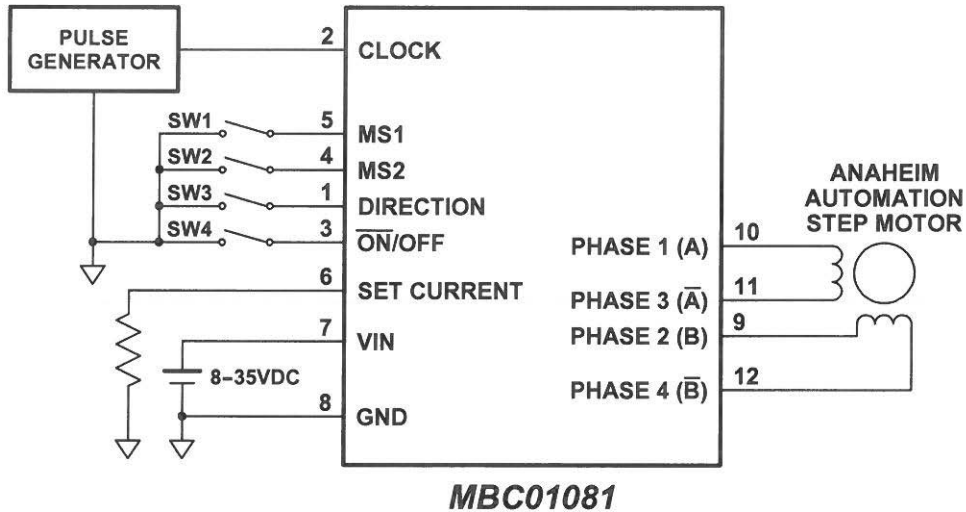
PULSE GENERATOR

2
CLOCK

SW1
5
MS1

SW2
4
MS2

SW3
1
DIRECTION

SW4
3
$\overline{\text{ON}}$/OFF

6
SET CURRENT

7
VIN

8-35VDC

8
GND

PHASE 1 (A)
10

PHASE 3 ($\overline{\text{A}}$)
11

PHASE 2 (B)
9

PHASE 4 ($\overline{\text{B}}$)
12

ANAHEIM AUTOMATION STEP MOTOR

MBC01081